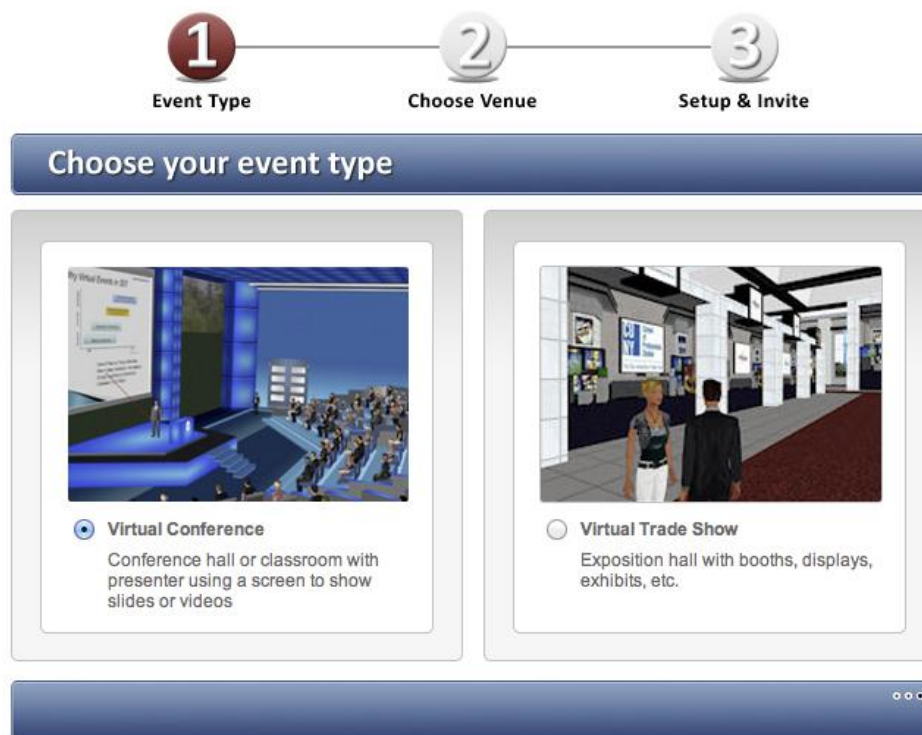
1 Event Type

2 Choose Venue

3 Setup & Invite

Choose your event type

Virtual Conference
Conference hall or classroom with presenter using a screen to show slides or videos

Virtual Trade Show
Exposition hall with booths, displays, exhibits, etc.